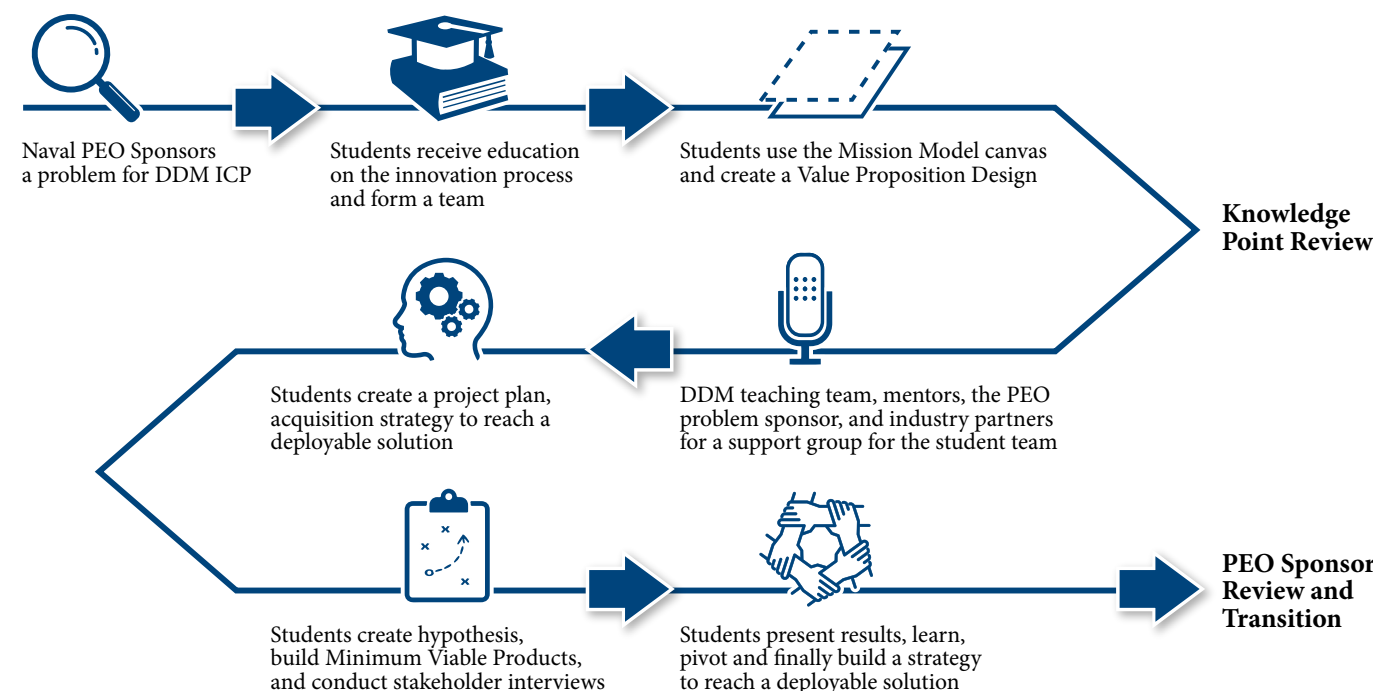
Naval PEO Sponsors a problem for DDM ICP

Students receive education on the innovation process and form a team

Students use the Mission Model canvas and create a Value Proposition Design

Knowledge Point Review

Students create a project plan, acquisition strategy to reach a deployable solution

DDM teaching team, mentors, the PEO problem sponsor, and industry partners for a support group for the student team

Students create hypothesis, build Minimum Viable Products, and conduct stakeholder interviews

Students present results, learn, pivot and finally build a strategy to reach a deployable solution

PEO Sponsor Review and Transition